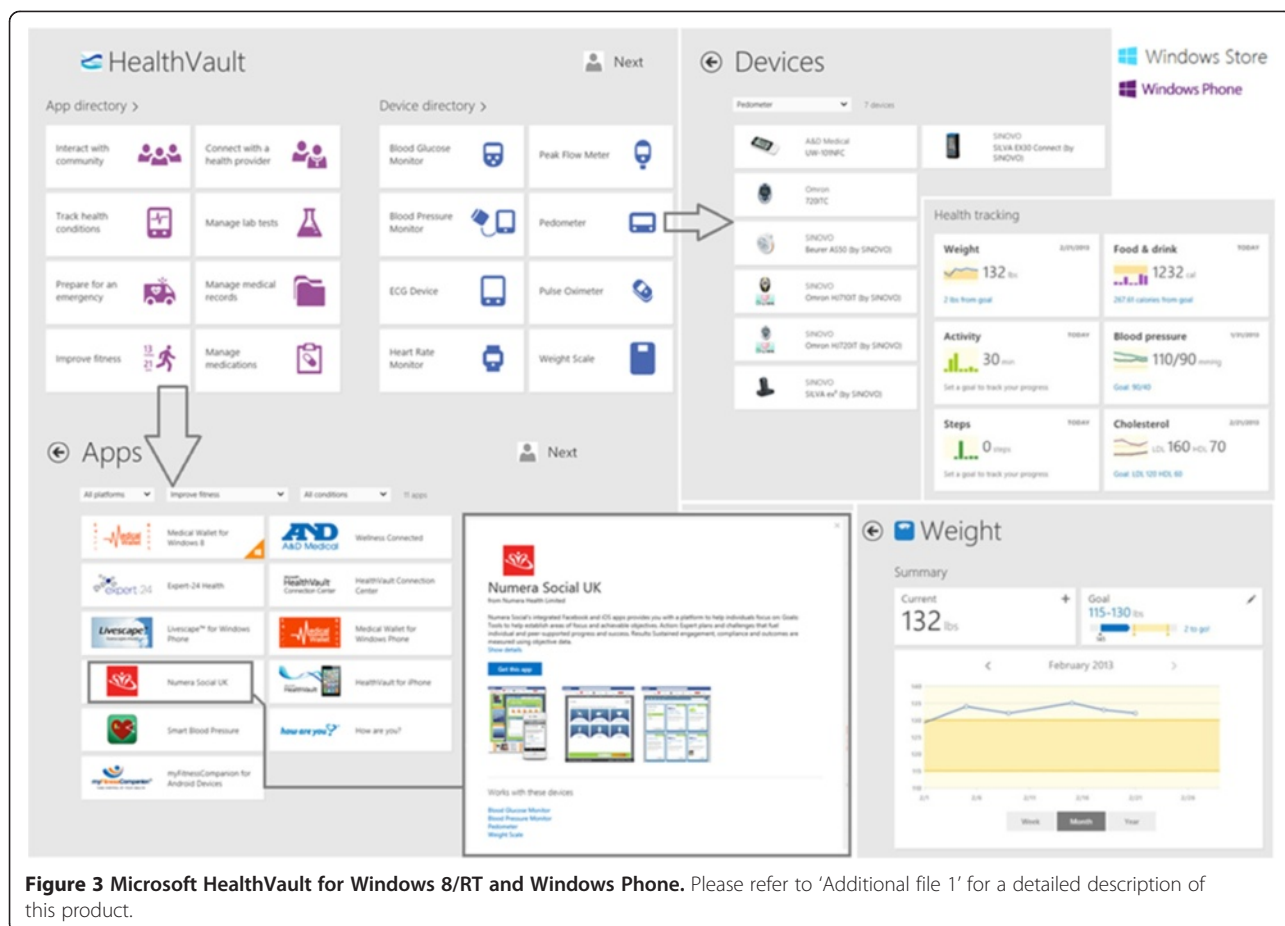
HealthVault

Next

App directory >

Interact with community

Connect with a health provider

Track health conditions

Manage lab tests

Prepare for an emergency

Manage medical records

Improve fitness

Manage medications

Device directory >

Blood Glucose Monitor

Peak Flow Meter

Blood Pressure Monitor

Pedometer

ECG Device

Pulse Oximeter

Heart Rate Monitor

Weight Scale

Devices

Pedometer

7 devices

A&D Medical UW-101NFC

SINOVO SILVA EX30 Connect (by SINOVO)

Omron 720ITC

SINOVO Beurer AS50 (by SINOVO)

SINOVO Omron HJ710IT (by SINOVO)

SINOVO Omron HJ720IT (by SINOVO)

SINOVO SILVA ex³ (by SINOVO)

Windows Store

Windows Phone

Health tracking

Weight 2/21/2013

132 lbs

2 lbs from goal

Food & drink TODAY

1232 cal

267.61 calories from goal

Activity TODAY

30 min

Set a goal to track your progress

Blood pressure 1/31/2013

110/90 mmHg

Goal: 90/40

Steps TODAY

0 steps

Set a goal to track your progress

Cholesterol 2/21/2013

LDL 160 HDL 70

Goal: LDL 120 HDL 60

Apps

Next

All platforms

Improve fitness

All conditions

11 apps

Medical Wallet for Windows 8

A&D Medical

Wellness Connected

expert 24

Expert-24 Health

HealthVault Connection Center

HealthVault Connection Center

Livescape™ for Windows Phone

Medical Wallet for Windows Phone

Numera Social UK

HealthVault for iPhone

Smart Blood Pressure

how are you?

How are you?

myFitnessCompanion for Android Devices

Numera Social UK

from Numera Health Limited

Numera Social's integrated Facebook and iOS apps provides you with a platform to help individuals focus on: Goals Tools to help establish areas of focus and achievable objectives. Action: Expert plans and challenges that fuel individual and peer supported progress and success. Results: Sustained engagement, compliance and outcomes are measured using objective data.

Show details

Get this app

Works with these devices

Blood Glucose Monitor

Blood Pressure Monitor

Pedometer

Weight Scale

Weight

Summary

Current

132 lbs

Goal

115–130 lbs

2 to go!

February 2013

Week

Month

Year

**Figure 3 Microsoft HealthVault for Windows 8/RT and Windows Phone.** Please refer to 'Additional file 1' for a detailed description of this product.